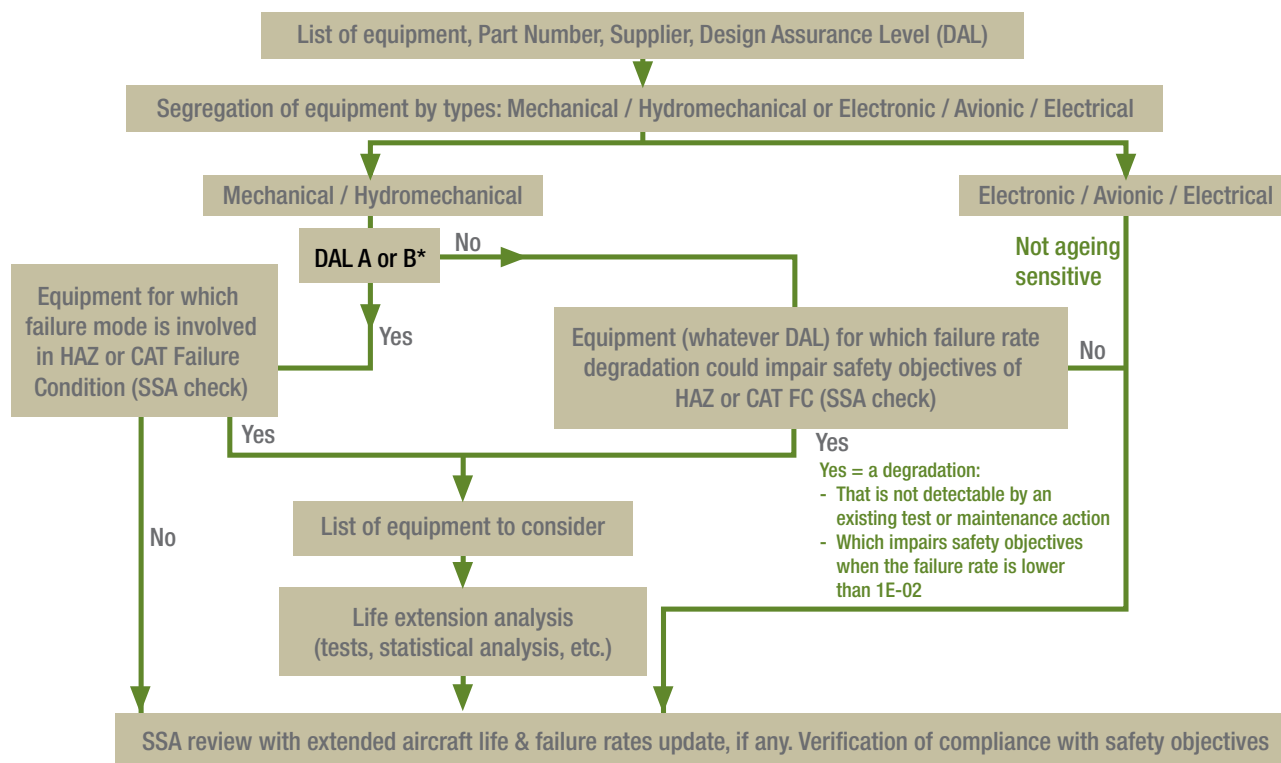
List of equipment, Part Number, Supplier, Design Assurance Level (DAL)

Segregation of equipment by types: Mechanical / Hydromechanical or Electronic / Avionic / Electrical

Mechanical / Hydromechanical

Electronic / Avionic / Electrical

DAL A or B*

No

Not ageing sensitive

Equipment for which failure mode is involved in HAZ or CAT Failure Condition (SSA check)

Yes

Equipment (whatever DAL) for which failure rate degradation could impair safety objectives of HAZ or CAT FC (SSA check)

No

Yes

Yes

Yes = a degradation:
- That is not detectable by an existing test or maintenance action
- Which impairs safety objectives when the failure rate is lower than 1E-02

No

List of equipment to consider

Life extension analysis (tests, statistical analysis, etc.)

SSA review with extended aircraft life & failure rates update, if any. Verification of compliance with safety objectives